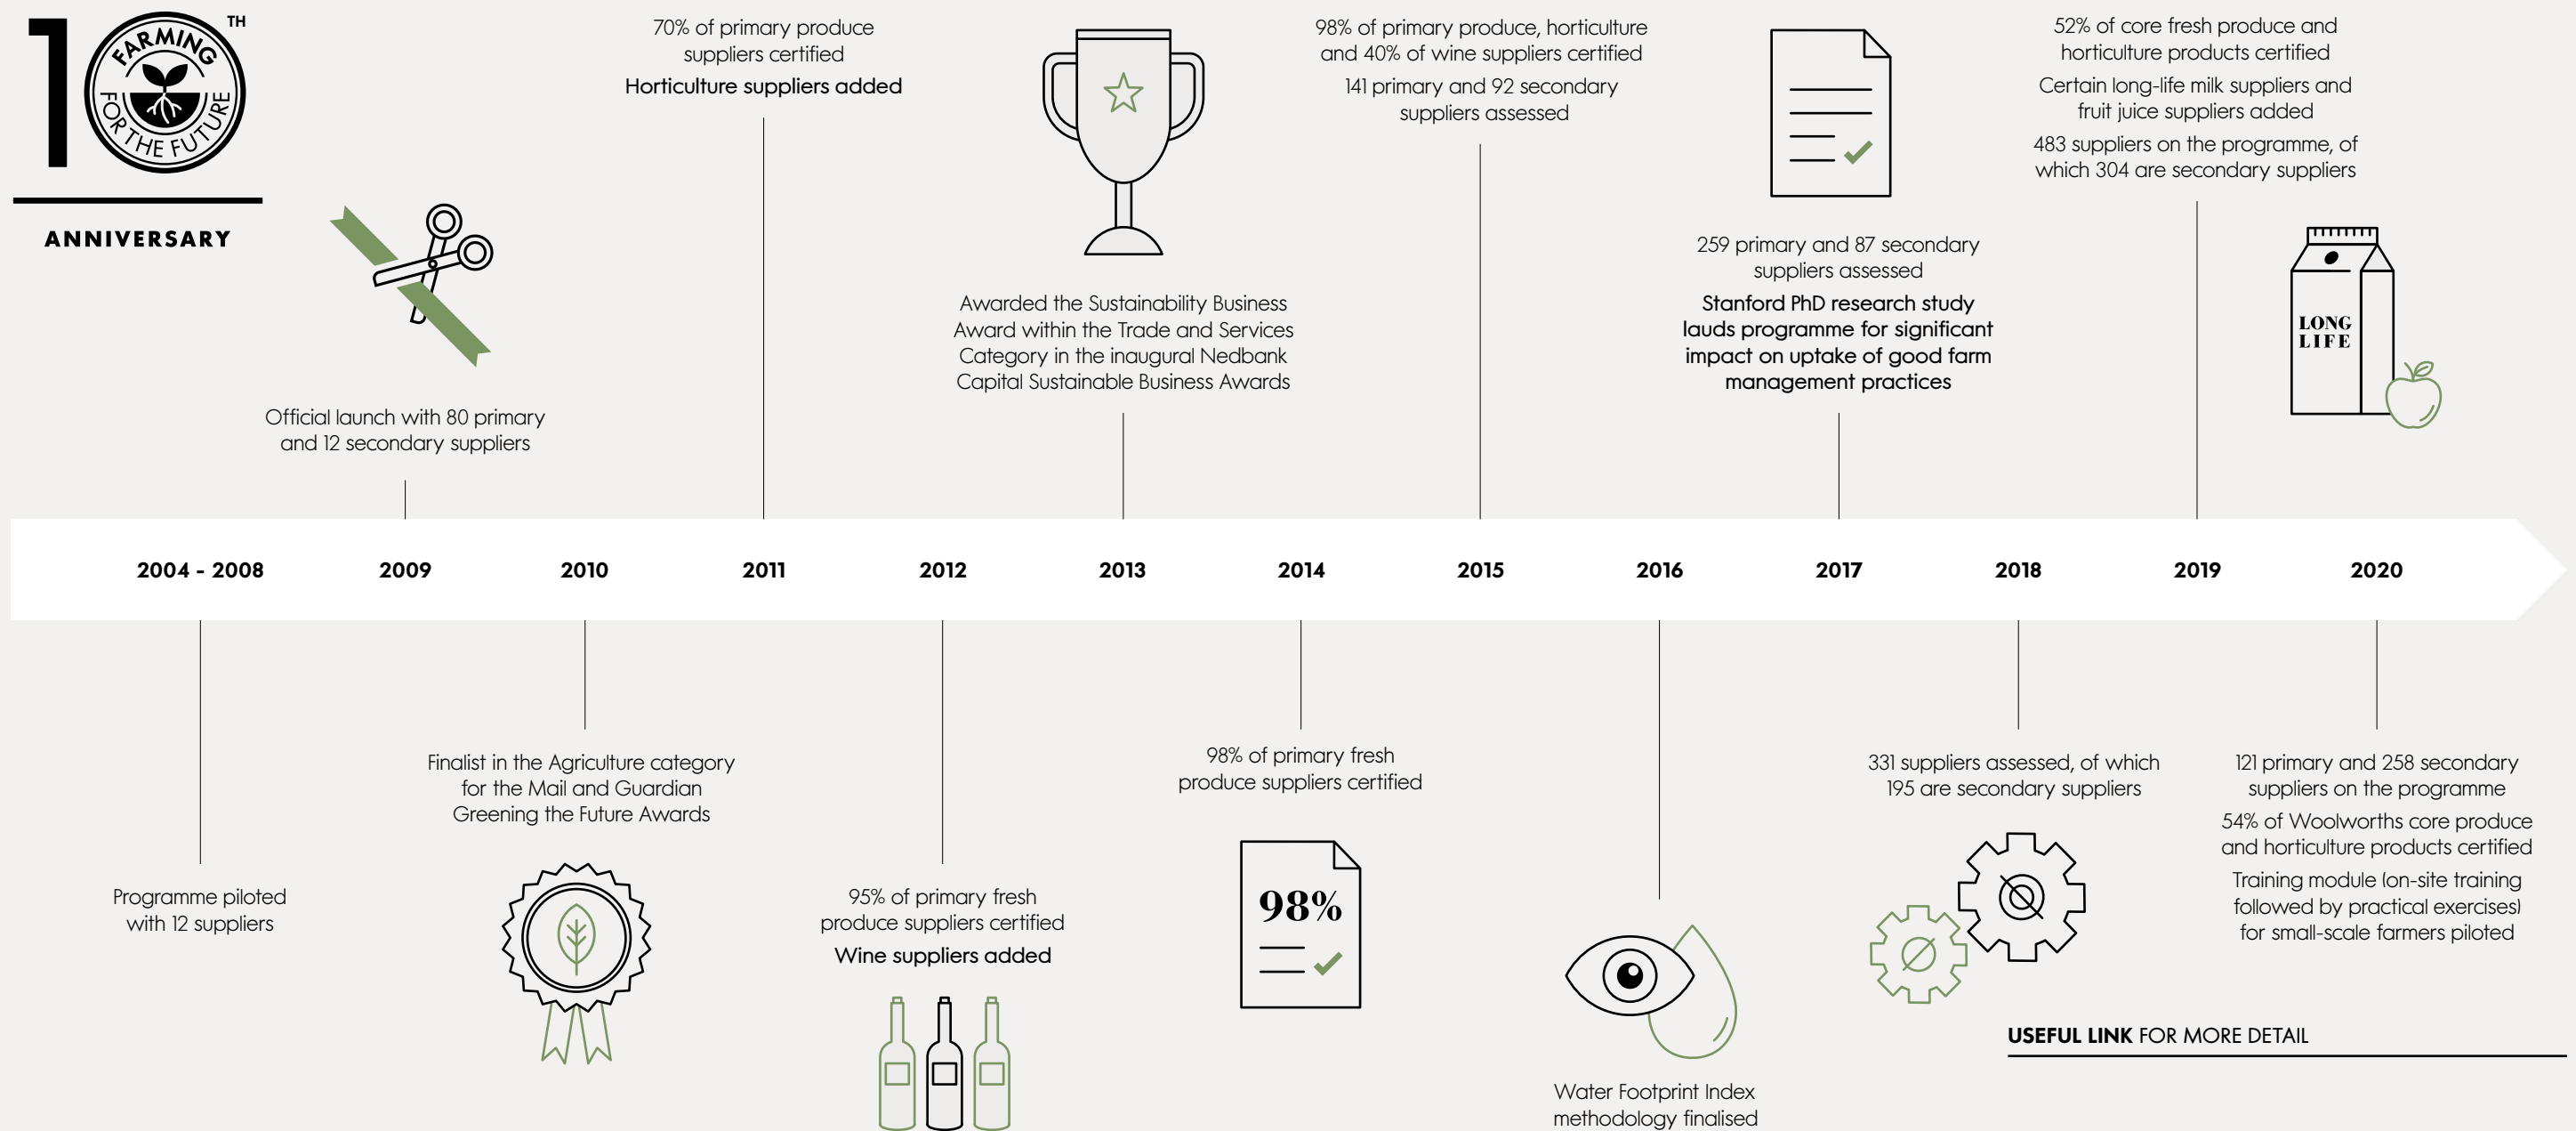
10TH FARMING FOR THE FUTURE
ANNIVERSARY

Official launch with 80 primary and 12 secondary suppliers

70% of primary produce suppliers certified
Horticulture suppliers added

Awarded the Sustainability Business Award within the Trade and Services Category in the inaugural Nedbank Capital Sustainable Business Awards

98% of primary produce, horticulture and 40% of wine suppliers certified
141 primary and 92 secondary suppliers assessed

259 primary and 87 secondary suppliers assessed
Stanford PhD research study lauds programme for significant impact on uptake of good farm management practices

52% of core fresh produce and horticulture products certified
Certain long-life milk suppliers and fruit juice suppliers added
483 suppliers on the programme, of which 304 are secondary suppliers

LONG LIFE

2004 - 2008
2009
2010
2011
2012
2013
2014
2015
2016
2017
2018
2019
2020

Programme piloted with 12 suppliers

Finalist in the Agriculture category for the Mail and Guardian Greening the Future Awards

95% of primary fresh produce suppliers certified
Wine suppliers added

98% of primary fresh produce suppliers certified

98%

Water Footprint Index methodology finalised

331 suppliers assessed, of which 195 are secondary suppliers

121 primary and 258 secondary suppliers on the programme
54% of Woolworths core produce and horticulture products certified
Training module (on-site training followed by practical exercises) for small-scale farmers piloted

USEFUL LINK FOR MORE DETAIL